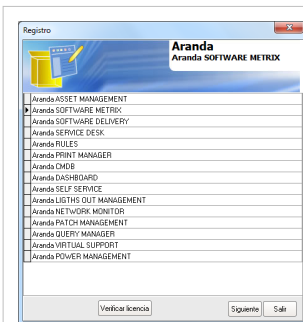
Registro

Aranda
Aranda SOFTWARE METRIX

Aranda ASSET MANAGEMENT
Aranda SOFTWARE METRIX
Aranda SOFTWARE DELIVERY
Aranda SERVICE DESK
Aranda RULES
Aranda PRINT MANAGER
Aranda CMDB
Aranda DASHBOARD
Aranda SELF SERVICE
Aranda LIGTHS OUT MANAGEMENT
Aranda NETWORK MONITOR
Aranda PATCH MANAGEMENT
Aranda QUERY MANAGER
Aranda VIRTUAL SUPPORT
Aranda POWER MANAGEMENT

Verificar licencia
Siguiente
Salir